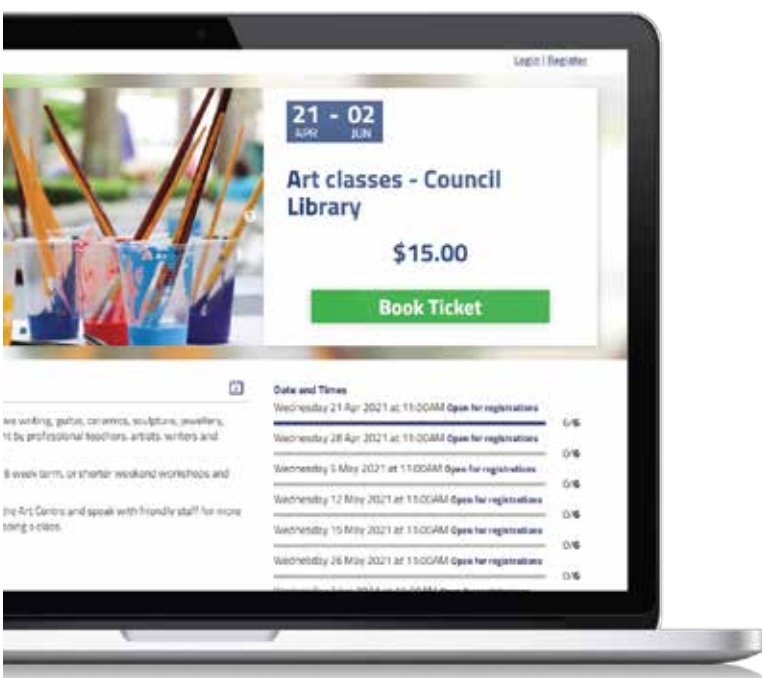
Login | Register

21 - 02
APR JUN

Art classes - Council Library

$15.00

Book Ticket

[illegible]ive writing, guitar, ceramics, sculpture, jewellery, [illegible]nt by professional teachers, artists, writers and

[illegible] 8 week term, or shorter weekend workshops and

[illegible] the Art Centre and speak with friendly staff for more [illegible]oosing a class.

Date and Times

Wednesday 21 Apr 2021 at 11:00AM Open for registrations 0/6

Wednesday 28 Apr 2021 at 11:00AM Open for registrations 0/6

Wednesday 5 May 2021 at 11:00AM Open for registrations 0/6

Wednesday 12 May 2021 at 11:00AM Open for registrations 0/6

Wednesday 19 May 2021 at 11:00AM Open for registrations 0/6

Wednesday 26 May 2021 at 11:00AM Open for registrations 0/6

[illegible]